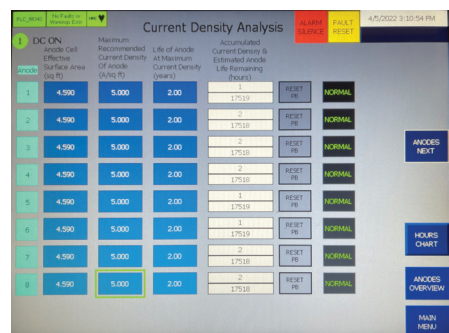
PLC_56140 | No Faults or Warnings Exist | ### 

Current Density Analysis

ALARM SILENCE | FAULT RESET | 4/5/2022 3:10:54 PM

1 DC ON

| Anode | Anode Cell Effective Surface Area (sq ft) | Maximum Recommended Current Density Of Anode (A/sq ft) | Life of Anode At Maximum Current Density (years) | Accumulated Current Density & Estimated Anode Life Remaining (hours) | | |
|---|---|---|---|---|---|---|
| 1 | 4.590 | 5.000 | 2.00 | 1 17519 | RESET PB | NORMAL |
| 2 | 4.590 | 5.000 | 2.00 | 2 17518 | RESET PB | NORMAL |
| 3 | 4.590 | 5.000 | 2.00 | 2 17518 | RESET PB | NORMAL |
| 4 | 4.590 | 5.000 | 2.00 | 2 17518 | RESET PB | NORMAL |
| 5 | 4.590 | 5.000 | 2.00 | 1 17519 | RESET PB | NORMAL |
| 6 | 4.590 | 5.000 | 2.00 | 1 17519 | RESET PB | NORMAL |
| 7 | 4.590 | 5.000 | 2.00 | 2 17518 | RESET PB | NORMAL |
| 8 | 4.590 | 5.000 | 2.00 | 2 17518 | RESET PB | NORMAL |

ANODES NEXT

HOURS CHART

ANODES OVERVIEW

MAIN MENU